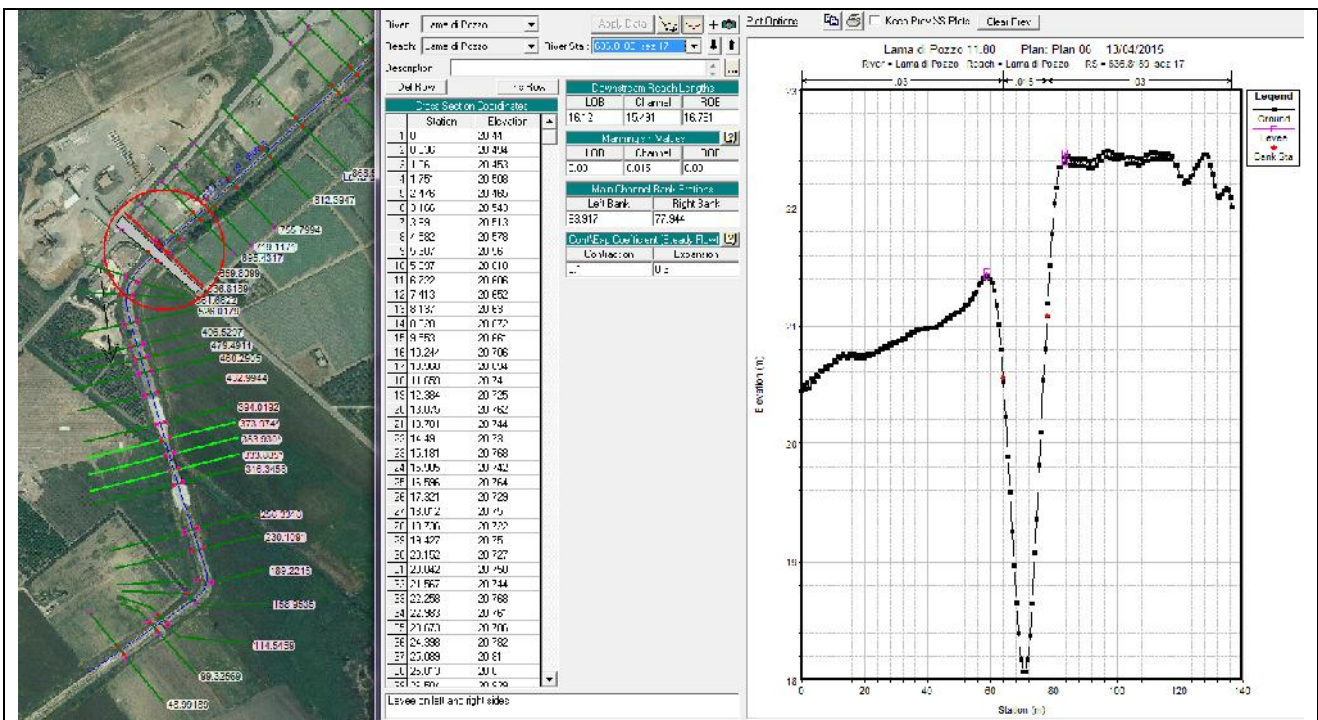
863.6
812.5947
759.7994
709.1472
698.4317
659.8099
636.8199
621.8622
598.0179
496.5207
478.4911
450.2955
422.9944
394.0192
373.0742
353.9091
333.0052
316.3458
250.2373
230.1091
189.2219
158.9505
114.5458
88.32569
48.90189

River: Lama di Pozzo
Reach: Lama di Pozzo
River Sta.: 636.8 Sez 17
Apply Data
Description
Del Row
Ins Row

Cross Section Coordinates

| | Station | Elevation |
|---|---|---|
| 1 | 0 | 20.44 |
| 2 | 0.306 | 20.494 |
| 3 | 1.06 | 20.453 |
| 4 | 1.751 | 20.508 |
| 5 | 2.446 | 20.486 |
| 6 | 3.106 | 20.540 |
| 7 | 3.59 | 20.513 |
| 8 | 4.582 | 20.578 |
| 9 | 5.307 | 20.56 |
| 10 | 5.997 | 20.610 |
| 11 | 6.722 | 20.606 |
| 12 | 7.413 | 20.652 |
| 13 | 8.137 | 20.63 |
| 14 | 8.720 | 20.672 |
| 15 | 9.553 | 20.66 |
| 16 | 10.244 | 20.706 |
| 17 | 10.968 | 20.694 |
| 18 | 11.659 | 20.74 |
| 19 | 12.384 | 20.725 |
| 20 | 13.075 | 20.762 |
| 21 | 13.701 | 20.744 |
| 22 | 14.49 | 20.73 |
| 23 | 15.181 | 20.768 |
| 24 | 15.905 | 20.742 |
| 25 | 16.596 | 20.764 |
| 26 | 17.321 | 20.729 |
| 27 | 18.012 | 20.75 |
| 28 | 18.736 | 20.722 |
| 29 | 19.427 | 20.75 |
| 30 | 20.152 | 20.727 |
| 31 | 20.842 | 20.750 |
| 32 | 21.567 | 20.744 |
| 33 | 22.258 | 20.768 |
| 34 | 22.983 | 20.757 |
| 35 | 23.673 | 20.786 |
| 36 | 24.398 | 20.782 |
| 37 | 25.089 | 20.81 |
| 38 | 25.813 | 20.8 |
| 39 | 26.504 | 20.829 |

Downstream Reach Lengths

| LOB | Channel | ROB |
|---|---|---|
| 16.12 | 15.731 | 16.751 |

Manning's n Values

| LOB | Channel | ROB |
|---|---|---|
| 0.03 | 0.015 | 0.03 |

Main Channel Bank Stations

| Left Bank | Right Bank |
|---|---|
| 58.917 | 77.944 |

Cont\Exp Coefficient (Steady Flow)

| Contraction | Expansion |
|---|---|
| .1 | .3 |

Levee on left and right sides

Plot Options
Keep Prev XS Plots
Clear Prev

Lama di Pozzo 11.80 Plan: Plan 06 13/04/2015
River = Lama di Pozzo Reach = Lama di Pozzo RS = 636.8180 sez 17
.03 .015 .03
Legend
Ground
Levee
Bank Sta
Elevation (m)
Station (m)
18 19 20 21 22 23
0 20 40 60 80 100 120 140